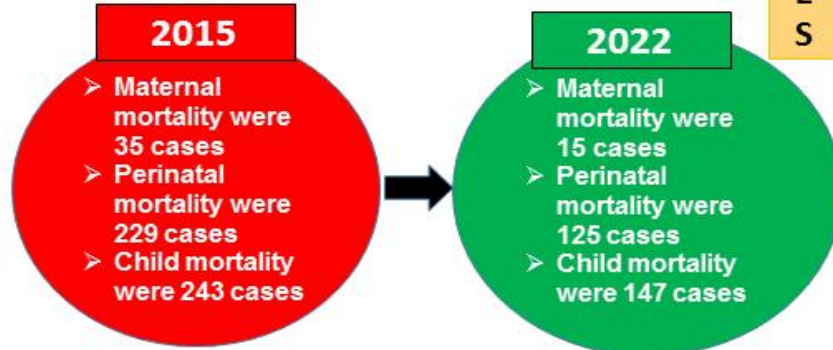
2015

➢ Maternal mortality were 35 cases
➢ Perinatal mortality were 229 cases
➢ Child mortality were 243 cases

2022

➢ Maternal mortality were 15 cases
➢ Perinatal mortality were 125 cases
➢ Child mortality were 147 cases

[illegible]
S